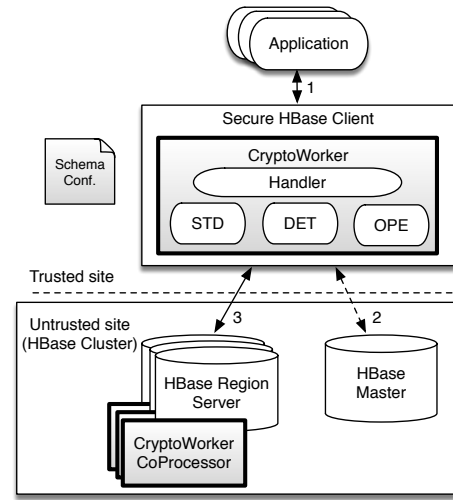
Application

1

Secure HBase Client

Schema Conf.

CryptoWorker

Handler

STD

DET

OPE

Trusted site

Untrusted site (HBase Cluster)

3

2

HBase Region Server

HBase Master

CryptoWorker CoProcessor